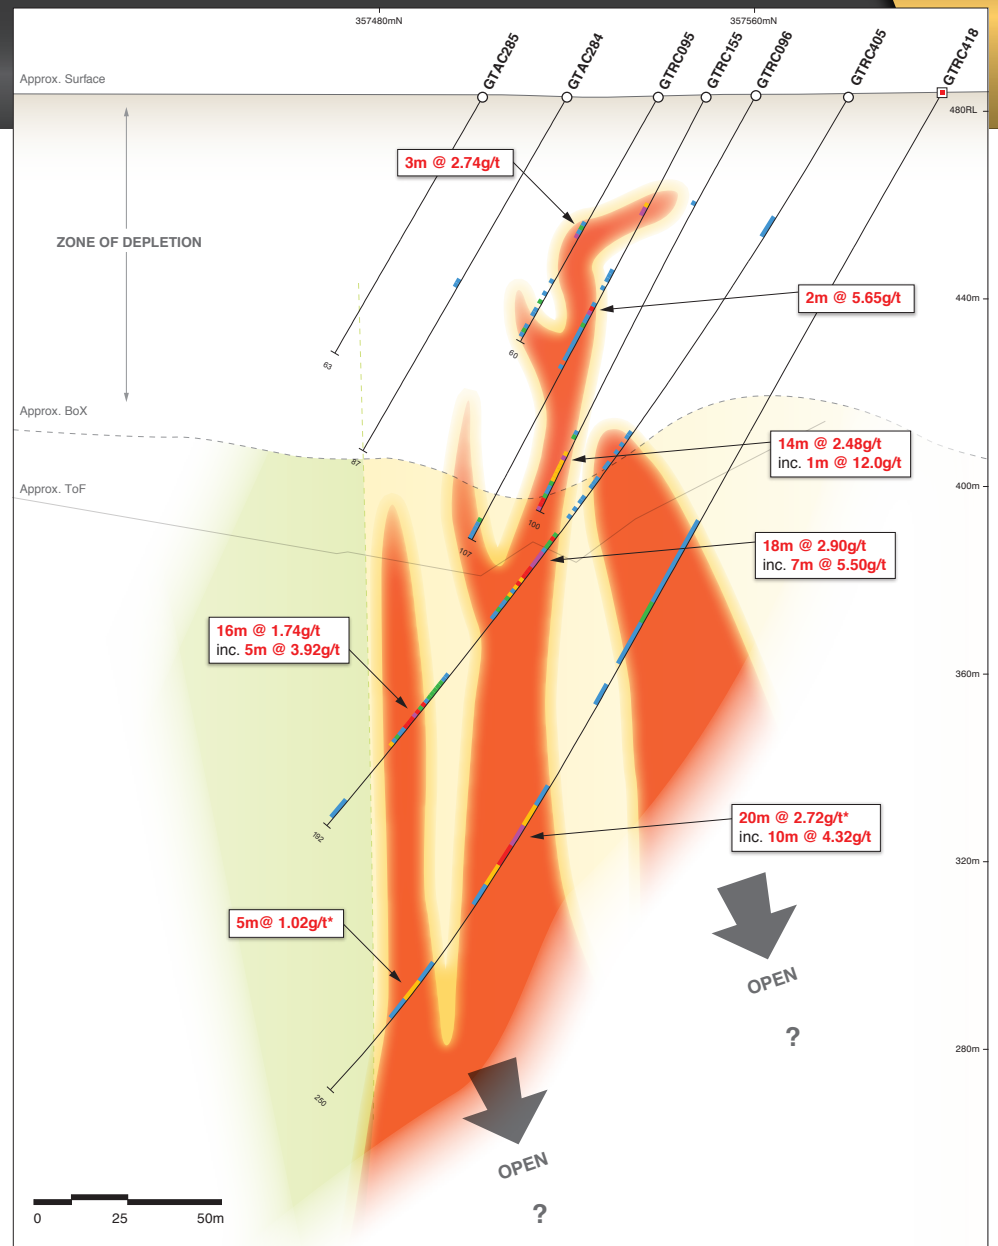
357480mN
357560mN

GTAC285
GTAC284
GTRC095
GTRC155
GTRC096
GTRC405
GTRC418

Approx. Surface
480RL

ZONE OF DEPLETION

3m @ 2.74g/t

2m @ 5.65g/t

440m

63
60

Approx. BoX

14m @ 2.48g/t
inc. 1m @ 12.0g/t

87

Approx. ToF

400m

100
107

18m @ 2.90g/t
inc. 7m @ 5.50g/t

16m @ 1.74g/t
inc. 5m @ 3.92g/t

360m

192

20m @ 2.72g/t*
inc. 10m @ 4.32g/t

320m

5m@ 1.02g/t*

OPEN
?

280m

250

OPEN
?

0
25
50m